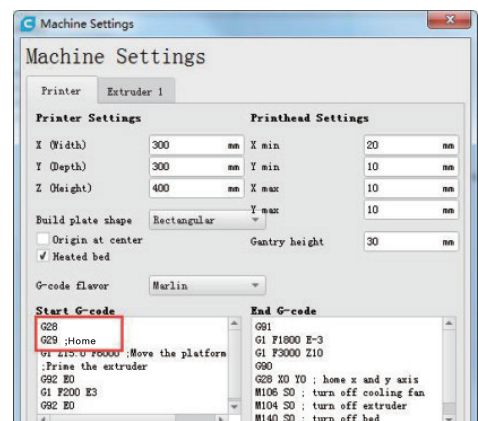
Machine Settings

Machine Settings

Printer | Extruder 1

Printer Settings

X (Width) 300 mm
Y (Depth) 300 mm
Z (Height) 400 mm

Build plate shape Rectangular

Origin at center
✔ Heated bed

G-code flavor Marlin

Printhead Settings

X min 20 mm
Y min 10 mm
X max 10 mm
Y max 10 mm

Gantry height 30 mm

Start G-code

G28
G29 ;Home
G1 Z15.0 F6000 ;Move the platform
;Prime the extruder
G92 E0
G1 F200 E3
G92 E0

End G-code

G91
G1 F1800 E-3
G1 F3000 Z10
G90
G28 X0 Y0 ; home x and y axis
M106 S0 ; turn off cooling fan
M104 S0 ; turn off extruder
M140 S0 ; turn off bed